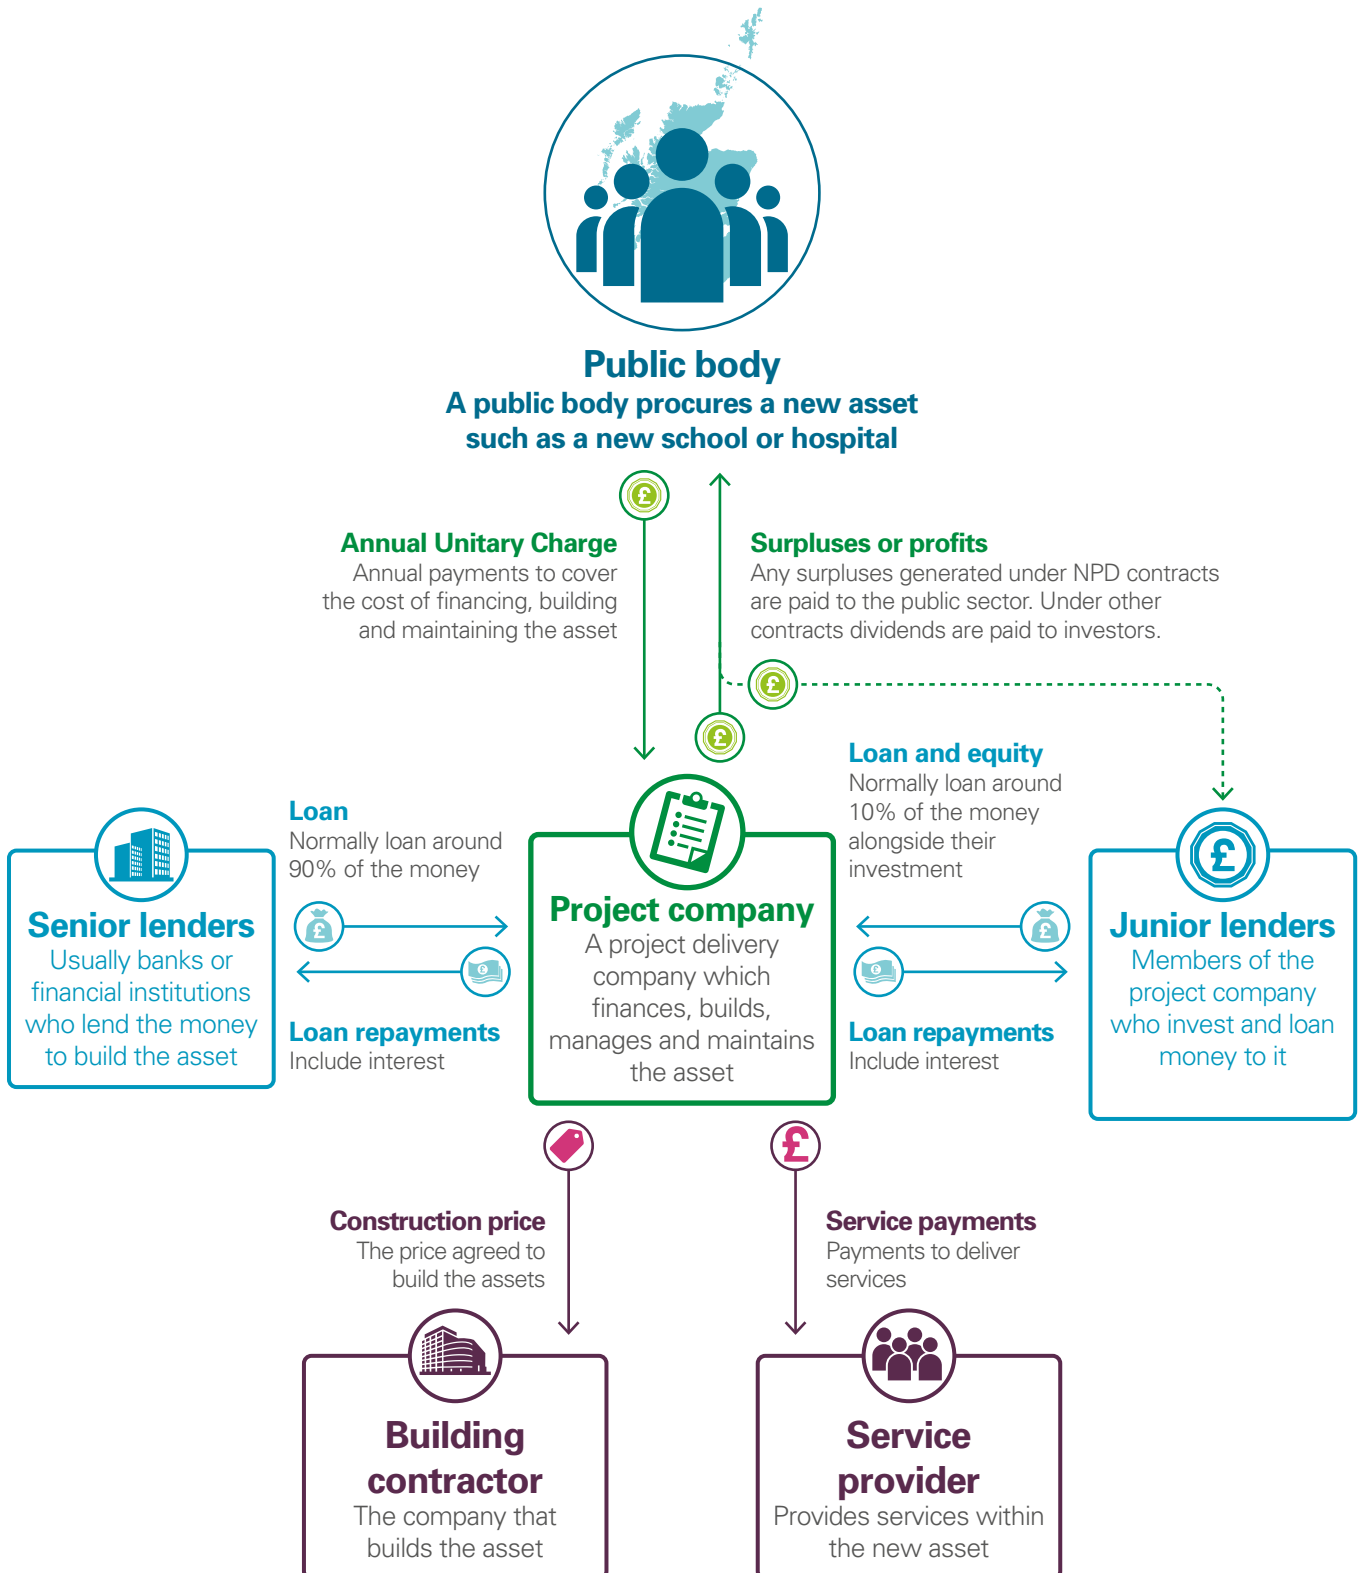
Public body
A public body procures a new asset such as a new school or hospital

Annual Unitary Charge
Annual payments to cover the cost of financing, building and maintaining the asset

Surpluses or profits
Any surpluses generated under NPD contracts are paid to the public sector. Under other contracts dividends are paid to investors.

Loan
Normally loan around 90% of the money

Senior lenders
Usually banks or financial institutions who lend the money to build the asset

Loan repayments
Include interest

Project company
A project delivery company which finances, builds, manages and maintains the asset

Loan and equity
Normally loan around 10% of the money alongside their investment

Junior lenders
Members of the project company who invest and loan money to it

Loan repayments
Include interest

Construction price
The price agreed to build the assets

Service payments
Payments to deliver services

Building contractor
The company that builds the asset

Service provider
Provides services within the new asset